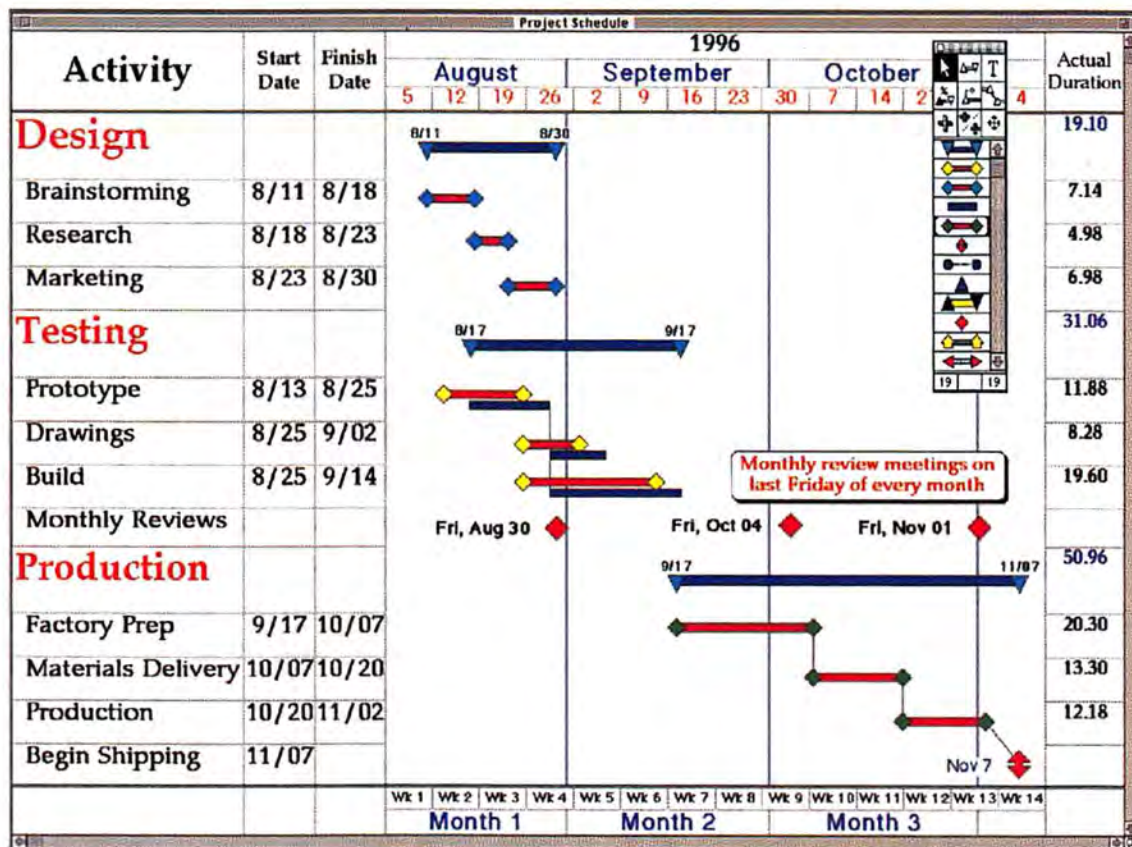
Project Schedule

| Activity | Start Date | Finish Date | Actual Duration |
|---|---|---|---|
| Design | | | 19.10 |
| Brainstorming | 8/11 | 8/18 | 7.14 |
| Research | 8/18 | 8/23 | 4.98 |
| Marketing | 8/23 | 8/30 | 6.98 |
| Testing | | | 31.06 |
| Prototype | 8/13 | 8/25 | 11.88 |
| Drawings | 8/25 | 9/02 | 8.28 |
| Build | 8/25 | 9/14 | 19.60 |
| Monthly Reviews | | | |
| Production | | | 50.96 |
| Factory Prep | 9/17 | 10/07 | 20.30 |
| Materials Delivery | 10/07 | 10/20 | 13.30 |
| Production | 10/20 | 11/02 | 12.18 |
| Begin Shipping | 11/07 | | |

1996
August September October
5 12 19 26 2 9 16 23 30 7 14 2 4

8/11 8/30
8/17 9/17
Monthly review meetings on last Friday of every month
Fri, Aug 30 Fri, Oct 04 Fri, Nov 01
9/17 11/07
Nov 7

T
19 19

Wk 1 Wk 2 Wk 3 Wk 4 Wk 5 Wk 6 Wk 7 Wk 8 Wk 9 Wk 10 Wk 11 Wk 12 Wk 13 Wk 14
Month 1 Month 2 Month 3